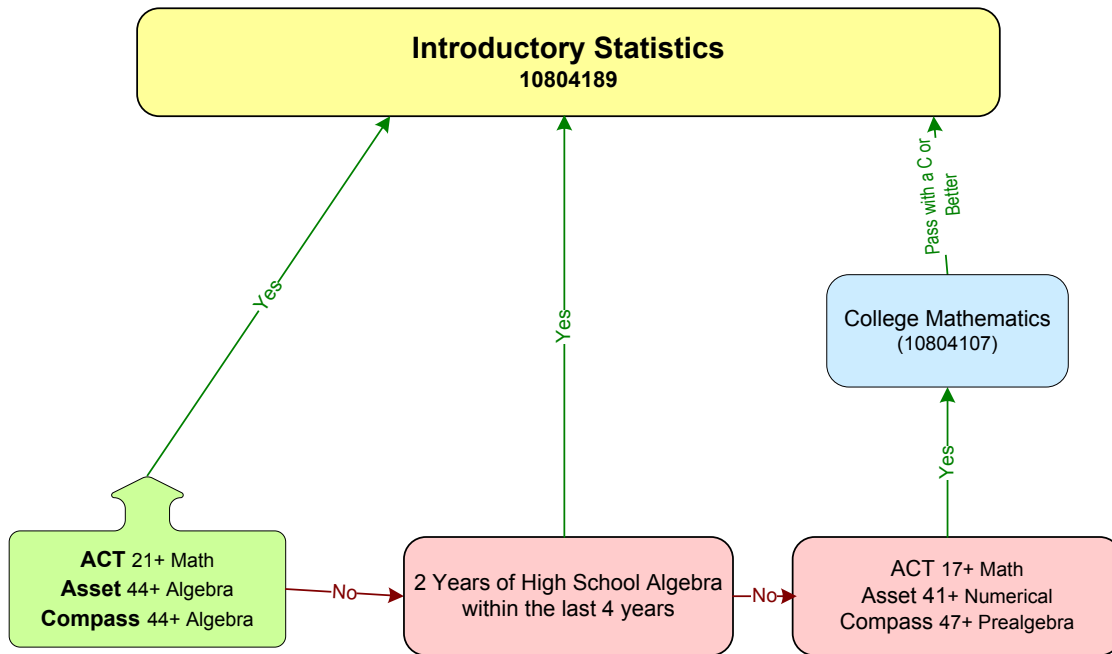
Introductory Statistics
10804189

Yes

Yes

Pass with a C or Better

College Mathematics
(10804107)

Yes

ACT 21+ Math
Asset 44+ Algebra
Compass 44+ Algebra

No

2 Years of High School Algebra within the last 4 years

No

ACT 17+ Math
Asset 41+ Numerical
Compass 47+ Prealgebra